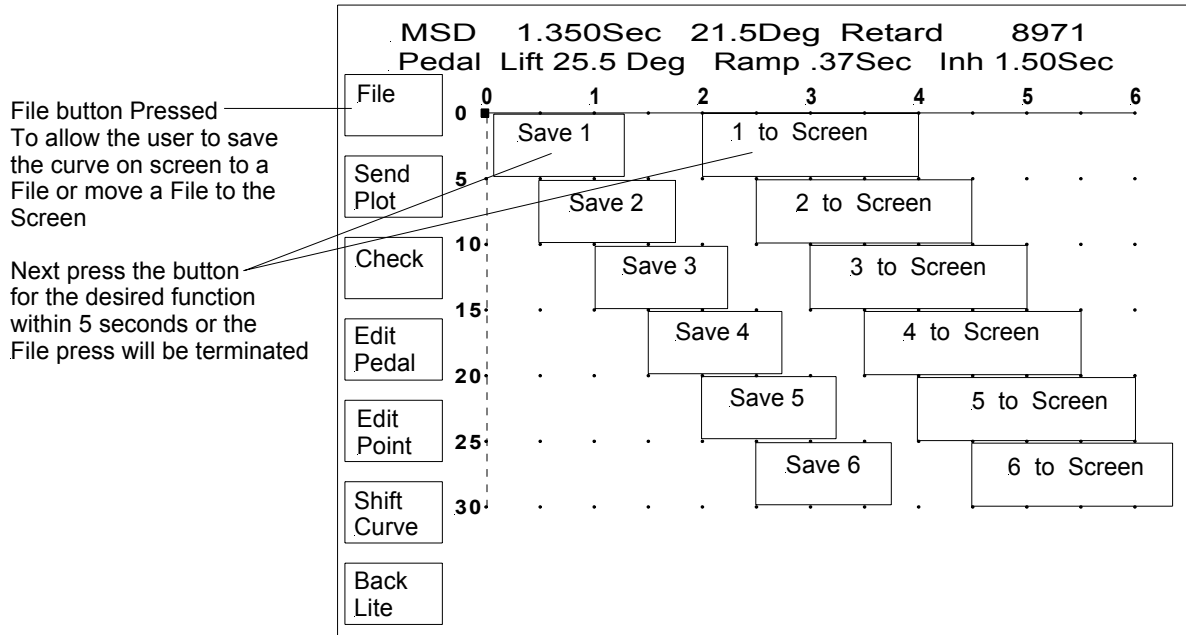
MSD 1.350Sec 21.5Deg Retard 8971
Pedal Lift 25.5 Deg Ramp .37Sec Inh 1.50Sec

File button Pressed
To allow the user to save the curve on screen to a File or move a File to the Screen

Next press the button for the desired function within 5 seconds or the File press will be terminated

File
Send Plot
Check
Edit Pedal
Edit Point
Shift Curve
Back Lite

0 1 2 3 4 5 6
0
5
10
15
20
25
30

Save 1
1 to Screen
Save 2
2 to Screen
Save 3
3 to Screen
Save 4
4 to Screen
Save 5
5 to Screen
Save 6
6 to Screen